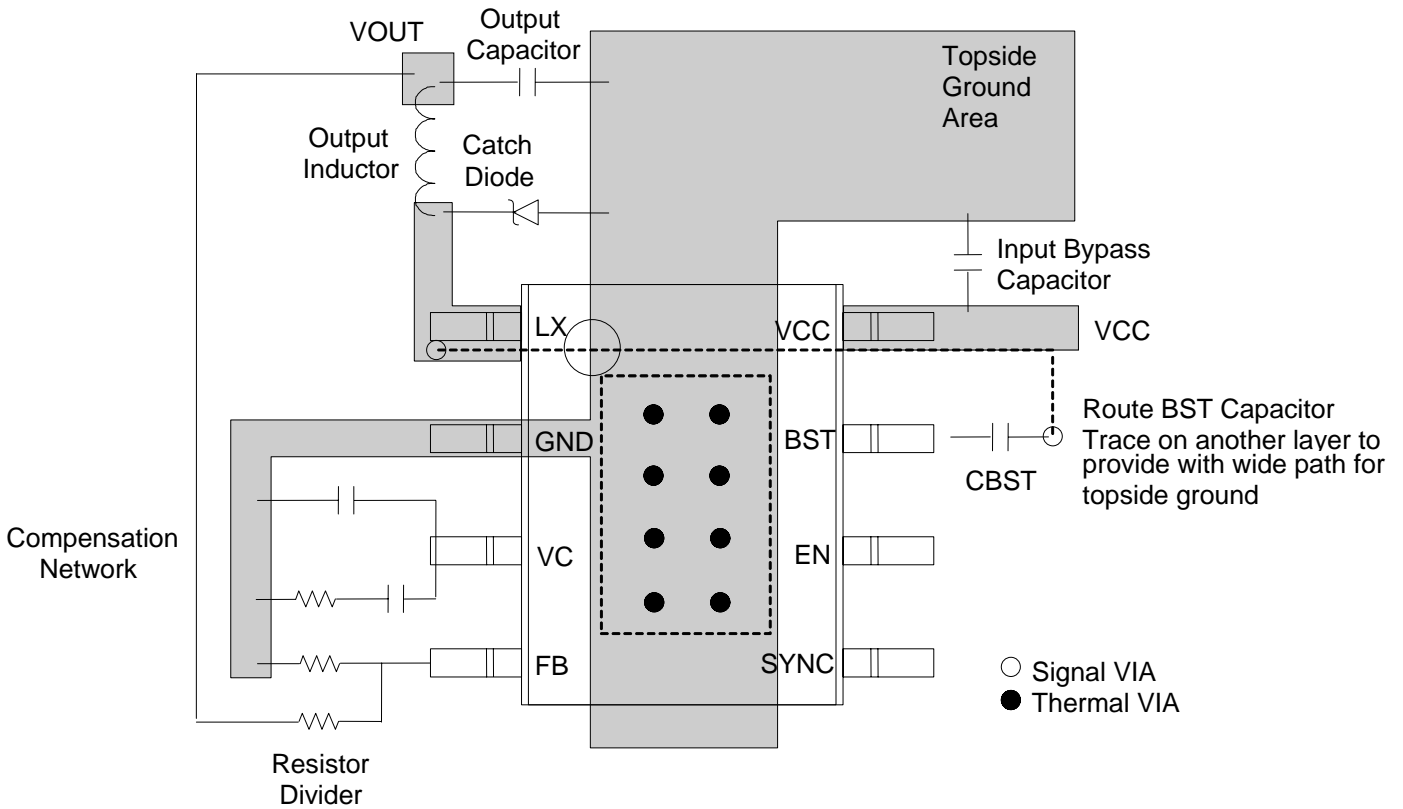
VOUT

Output Capacitor

Topside Ground Area

Output Inductor

Catch Diode

Input Bypass Capacitor

LX

VCC

VCC

Route BST Capacitor Trace on another layer to provide with wide path for topside ground

GND

BST

CBST

Compensation Network

VC

EN

FB

SYNC

Signal VIA

Thermal VIA

Resistor Divider